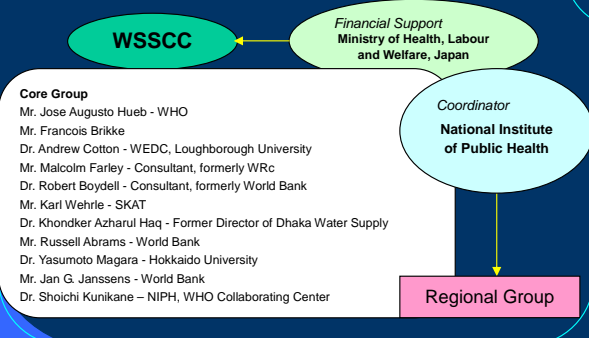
WSSCC

Financial Support
Ministry of Health, Labour and Welfare, Japan

Core Group
Mr. Jose Augusto Hueb - WHO
Mr. Francois Brikke
Dr. Andrew Cotton - WEDC, Loughborough University
Mr. Malcolm Farley - Consultant, formerly WRc
Mr. Robert Boydell - Consultant, formerly World Bank
Mr. Karl Wehrle - SKAT
Dr. Khondker Azharul Haq - Former Director of Dhaka Water Supply
Dr. Russell Abrams - World Bank
Dr. Yasumoto Magara - Hokkaido University
Mr. Jan G. Janssens - World Bank
Dr. Shoichi Kunikane – NIPH, WHO Collaborating Center

Coordinator
National Institute of Public Health

Regional Group